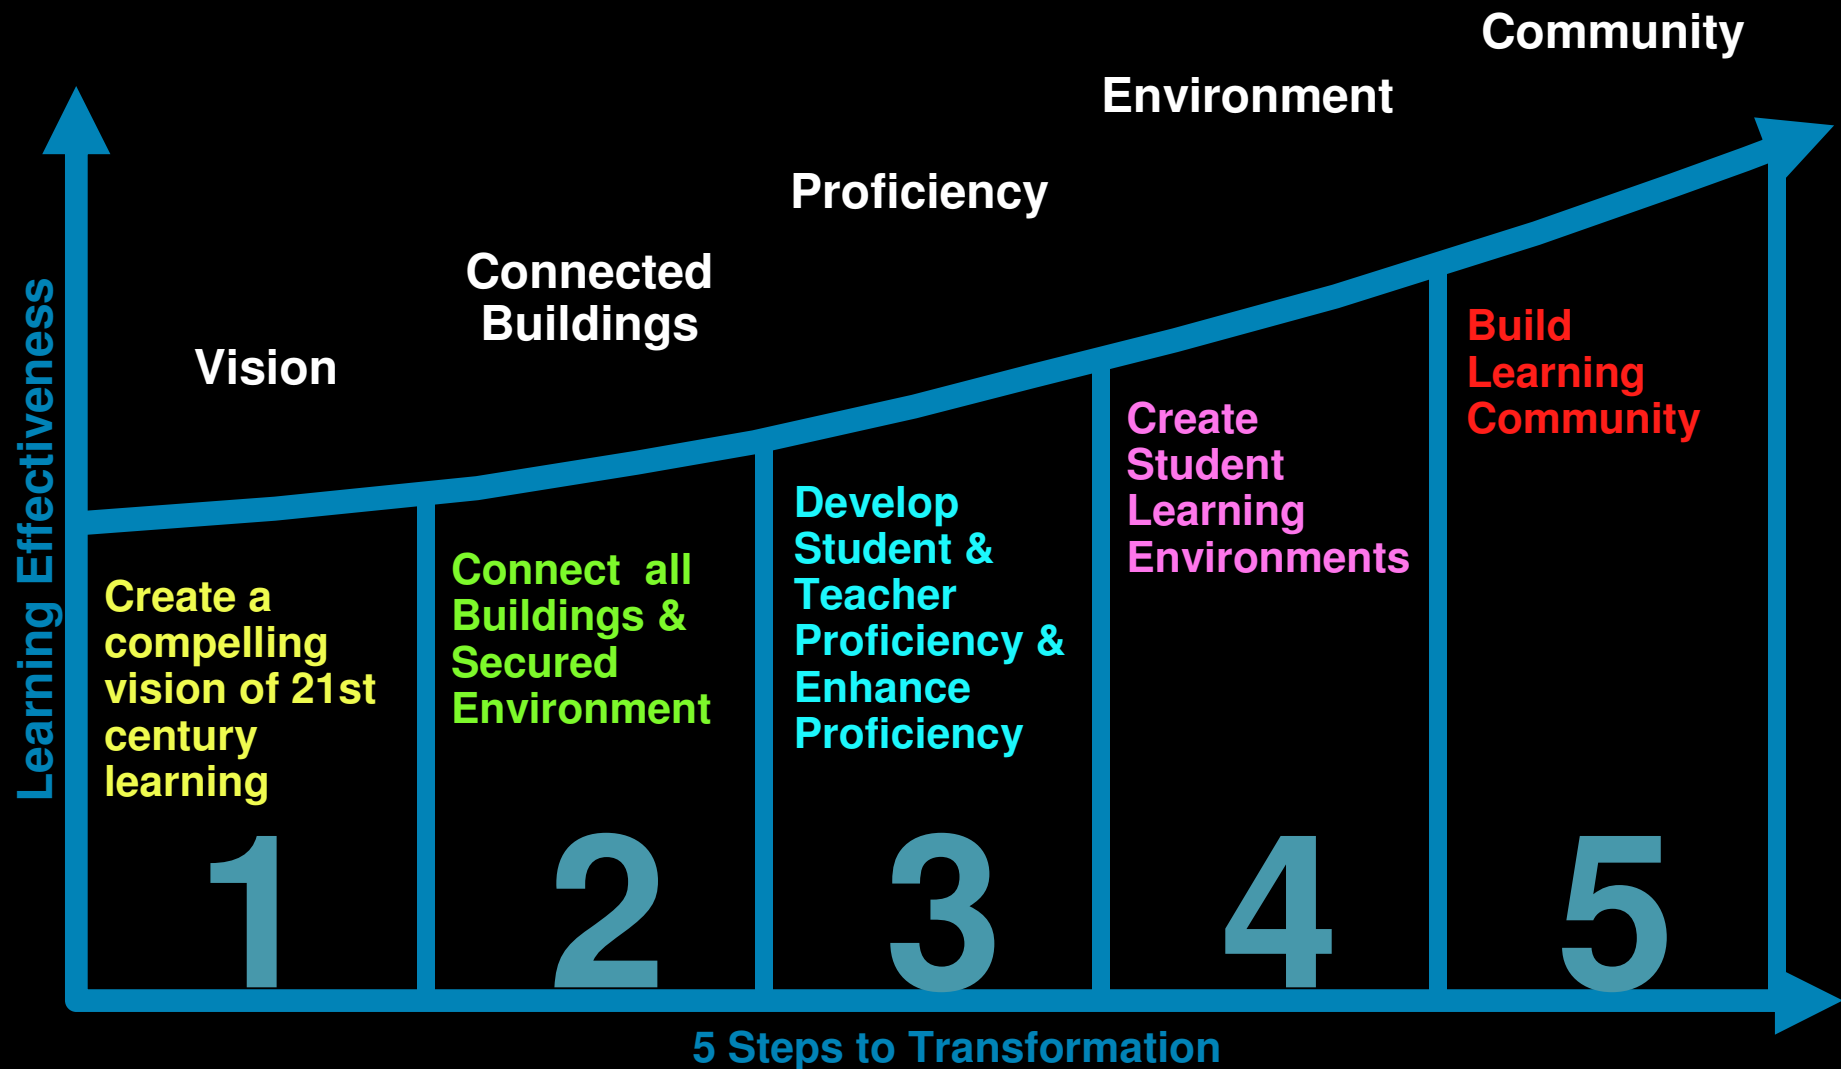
Community

Environment

Proficiency

Connected Buildings

Vision

Learning Effectiveness

Create a compelling vision of 21st century learning

1

Connect all Buildings & Secured Environment

2

Develop Student & Teacher Proficiency & Enhance Proficiency

3

Create Student Learning Environments

4

Build Learning Community

5

5 Steps to Transformation